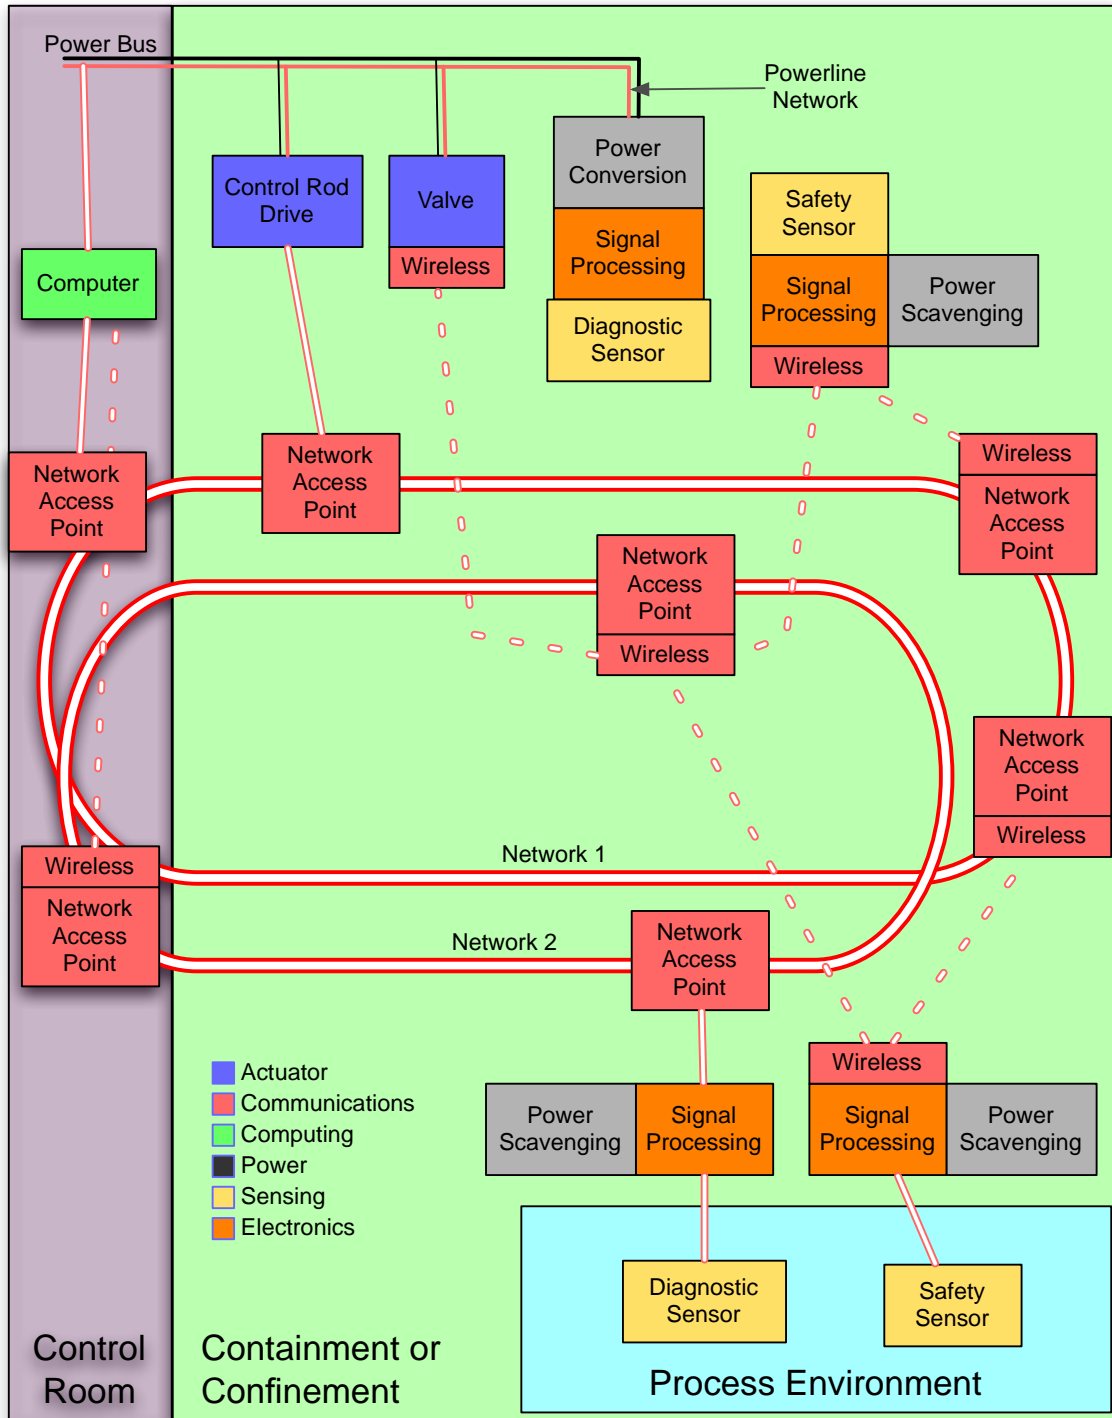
Power Bus

Powerline Network

Control Rod Drive

Valve

Wireless

Power Conversion

Signal Processing

Diagnostic Sensor

Safety Sensor

Signal Processing

Power Scavenging

Wireless

Computer

Network Access Point

Network Access Point

Wireless

Network Access Point

Network Access Point

Wireless

Network Access Point

Wireless

Wireless

Network Access Point

Network 1

Network 2

Network Access Point

Actuator
Communications
Computing
Power
Sensing
Electronics

Power Scavenging

Signal Processing

Wireless

Signal Processing

Power Scavenging

Diagnostic Sensor

Safety Sensor

Control Room

Containment or Confinement

Process Environment